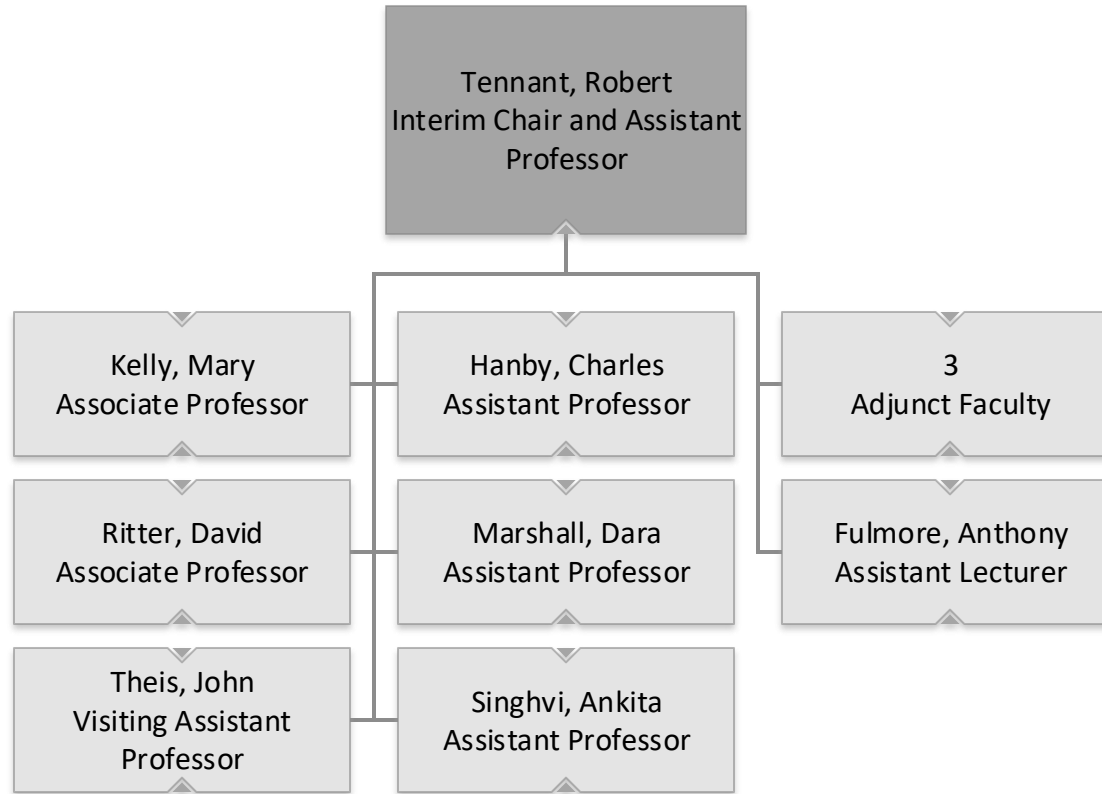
Tennant, Robert
Interim Chair and Assistant Professor

Kelly, Mary
Associate Professor

Hanby, Charles
Assistant Professor

3
Adjunct Faculty

Ritter, David
Associate Professor

Marshall, Dara
Assistant Professor

Fulmore, Anthony
Assistant Lecturer

Theis, John
Visiting Assistant Professor

Singhvi, Ankita
Assistant Professor